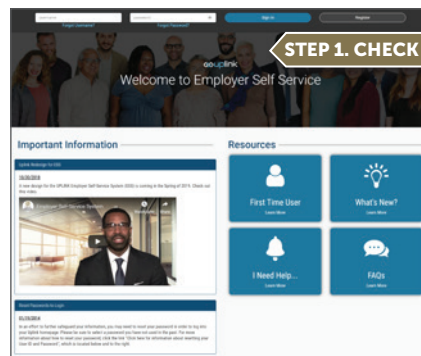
Username | Password | Sign In | Register
Forgot Username? | Forgot Password?

STEP 1. CHECK

uplink

Welcome to Employer Self Service

Important Information

UpLink Redesign for ESS

10/26/2018

A new design for the UPLINK Employer Self Service System (ESS) is coming in the Spring of 2019. Check out this video.

Employer Self-Service Redesign

Reset Password to Login

01/29/2014

In an effort to further safeguard your information, you may need to reset your password in order to log into your UpLink homepage. Please be sure to select a password you have not used in the past. For more information about how to reset your password, click the link "Click here for information about resetting your User ID and Password", which is located below and to the right.

Resources

First Time User
Learn More

What's New?
Learn More

I Need Help...
Learn More

FAQs
Learn More